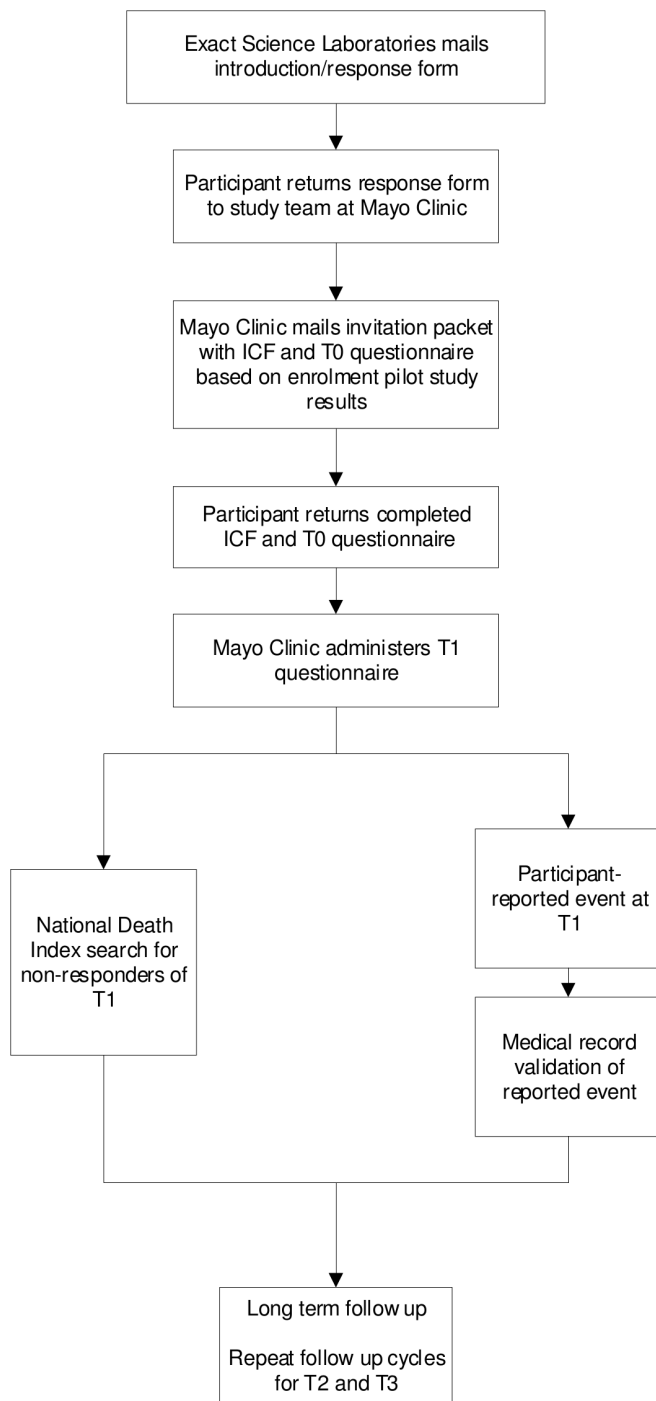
Exact Science Laboratories mails introduction/response form

Participant returns response form to study team at Mayo Clinic

Mayo Clinic mails invitation packet with ICF and T0 questionnaire based on enrolment pilot study results

Participant returns completed ICF and T0 questionnaire

Mayo Clinic administers T1 questionnaire

National Death Index search for non-responders of T1

Participant-reported event at T1

Medical record validation of reported event

Long term follow up

Repeat follow up cycles for T2 and T3